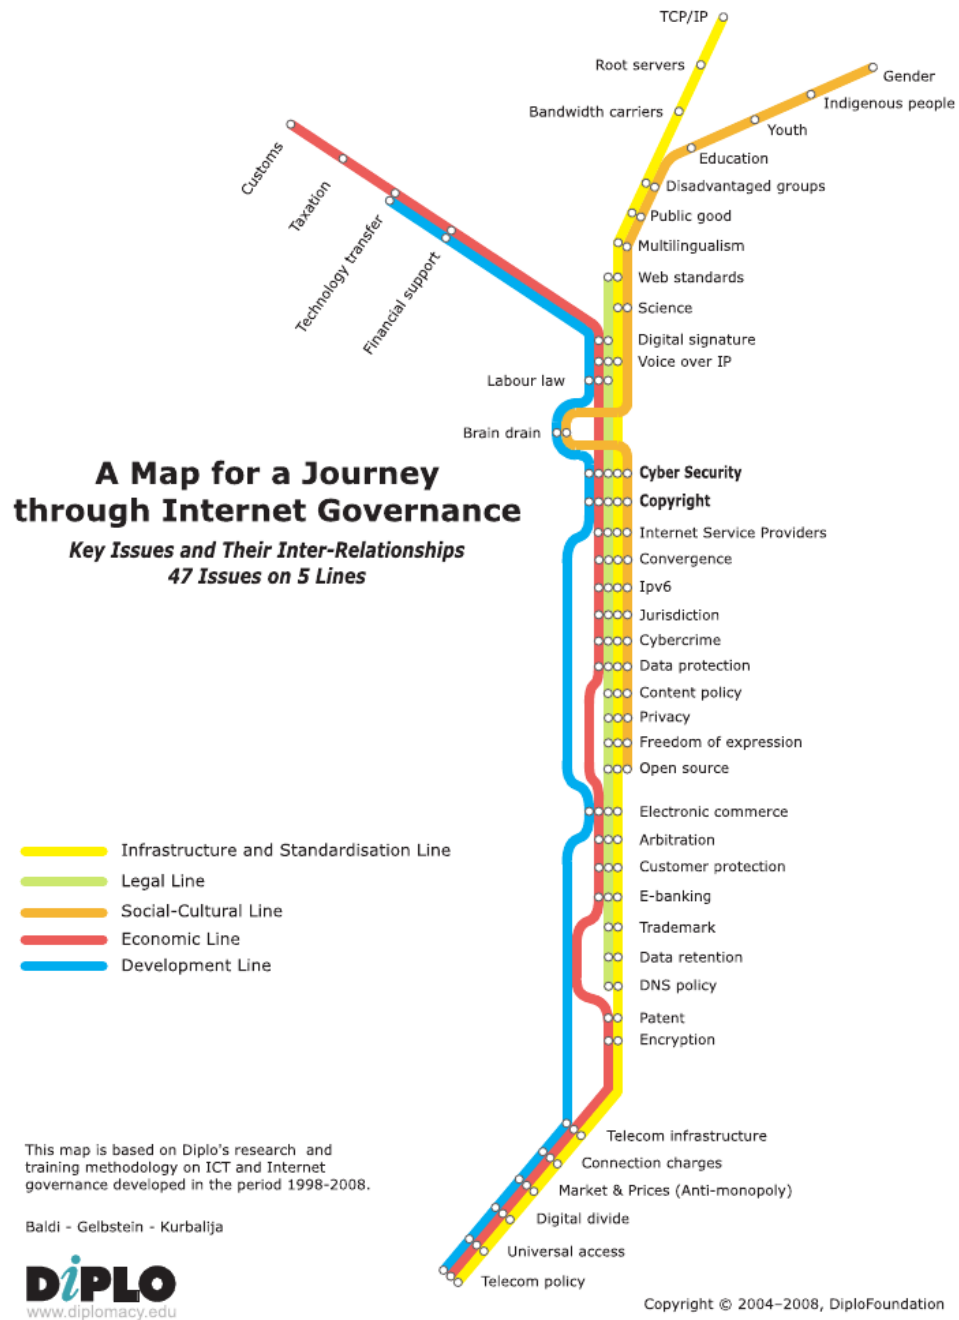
TCP/IP
Root servers
Bandwidth carriers
Gender
Indigenous people
Youth
Education
Disadvantaged groups
Public good
Multilingualism
Web standards
Science
Digital signature
Voice over IP
Customs
Taxation
Technology transfer
Financial support
Labour law
Brain drain

A Map for a Journey through Internet Governance

Key Issues and Their Inter-Relationships
47 Issues on 5 Lines

Cyber Security
Copyright
Internet Service Providers
Convergence
Ipv6
Jurisdiction
Cybercrime
Data protection
Content policy
Privacy
Freedom of expression
Open source
Electronic commerce
Arbitration
Customer protection
E-banking
Trademark
Data retention
DNS policy
Patent
Encryption

Infrastructure and Standardisation Line
Legal Line
Social-Cultural Line
Economic Line
Development Line

Telecom infrastructure
Connection charges
Market & Prices (Anti-monopoly)
Digital divide
Universal access
Telecom policy

This map is based on Diplo's research and training methodology on ICT and Internet governance developed in the period 1998-2008.

Baldi - Gelbstein - Kurbalija

DiPLO
www.diplomacy.edu

Copyright © 2004–2008, DiploFoundation